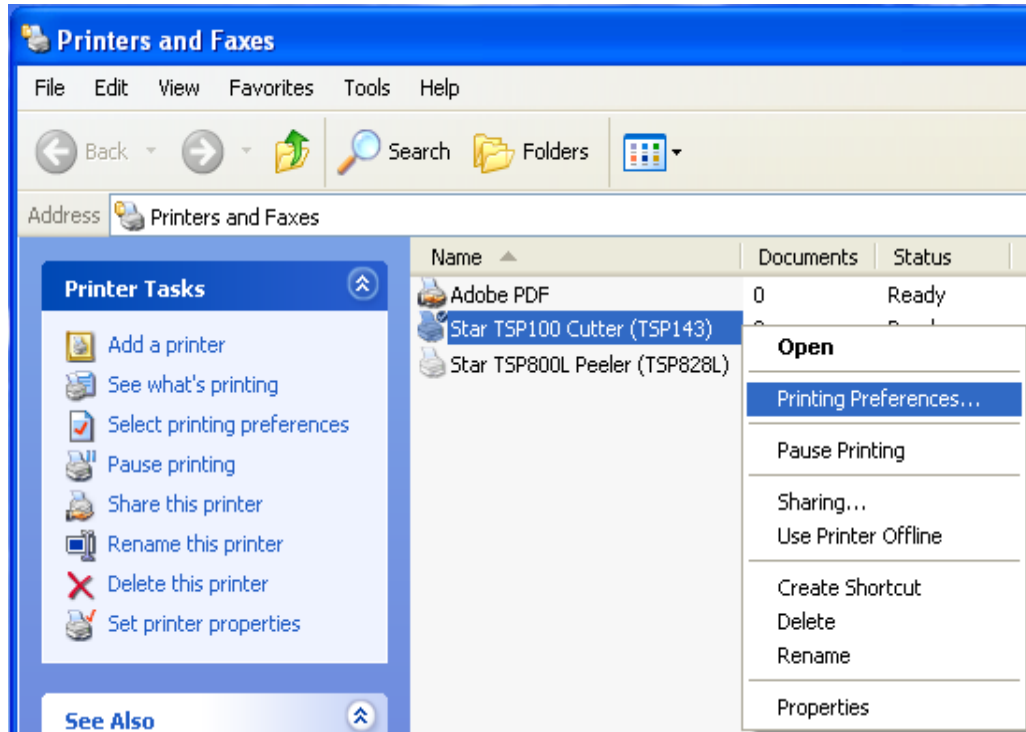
Printers and Faxes

File Edit View Favorites Tools Help

Back Search Folders

Address Printers and Faxes

Printer Tasks

Add a printer
See what's printing
Select printing preferences
Pause printing
Share this printer
Rename this printer
Delete this printer
Set printer properties

See Also

| Name | Documents | Status |
|---|---|---|
| Adobe PDF | 0 | Ready |
| Star TSP100 Cutter (TSP143) | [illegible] | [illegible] |
| Star TSP800L Peeler (TSP828L) | | |

Open
Printing Preferences...
Pause Printing
Sharing...
Use Printer Offline
Create Shortcut
Delete
Rename
Properties